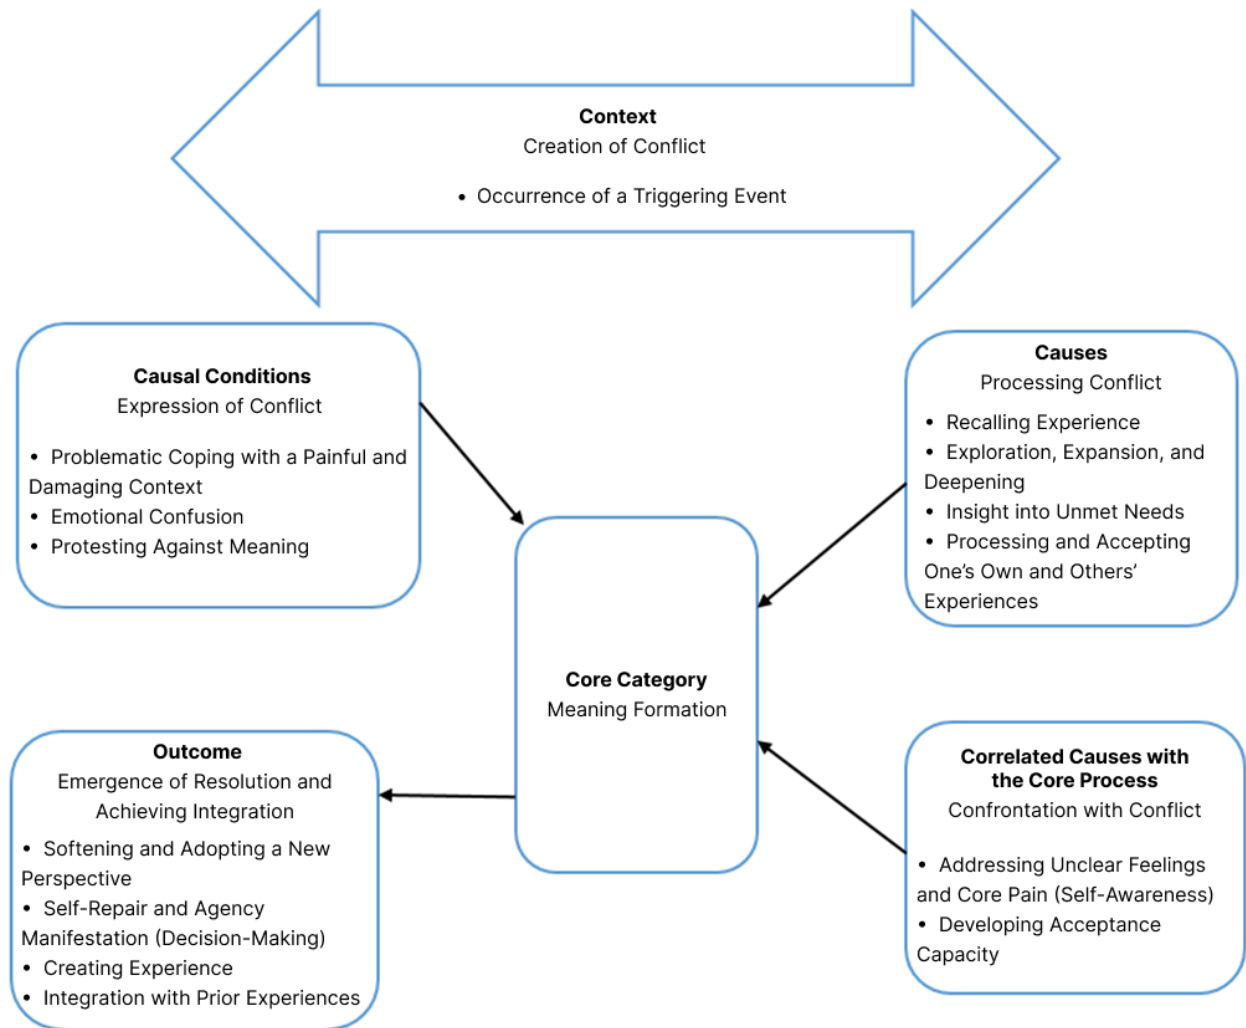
**Context**
Creation of Conflict

• Occurrence of a Triggering Event

**Causal Conditions**
Expression of Conflict

• Problematic Coping with a Painful and Damaging Context
• Emotional Confusion
• Protesting Against Meaning

**Causes**
Processing Conflict

• Recalling Experience
• Exploration, Expansion, and Deepening
• Insight into Unmet Needs
• Processing and Accepting One's Own and Others' Experiences

**Core Category**
Meaning Formation

**Outcome**
Emergence of Resolution and Achieving Integration

• Softening and Adopting a New Perspective
• Self-Repair and Agency Manifestation (Decision-Making)
• Creating Experience
• Integration with Prior Experiences

**Correlated Causes with the Core Process**
Confrontation with Conflict

• Addressing Unclear Feelings and Core Pain (Self-Awareness)
• Developing Acceptance Capacity